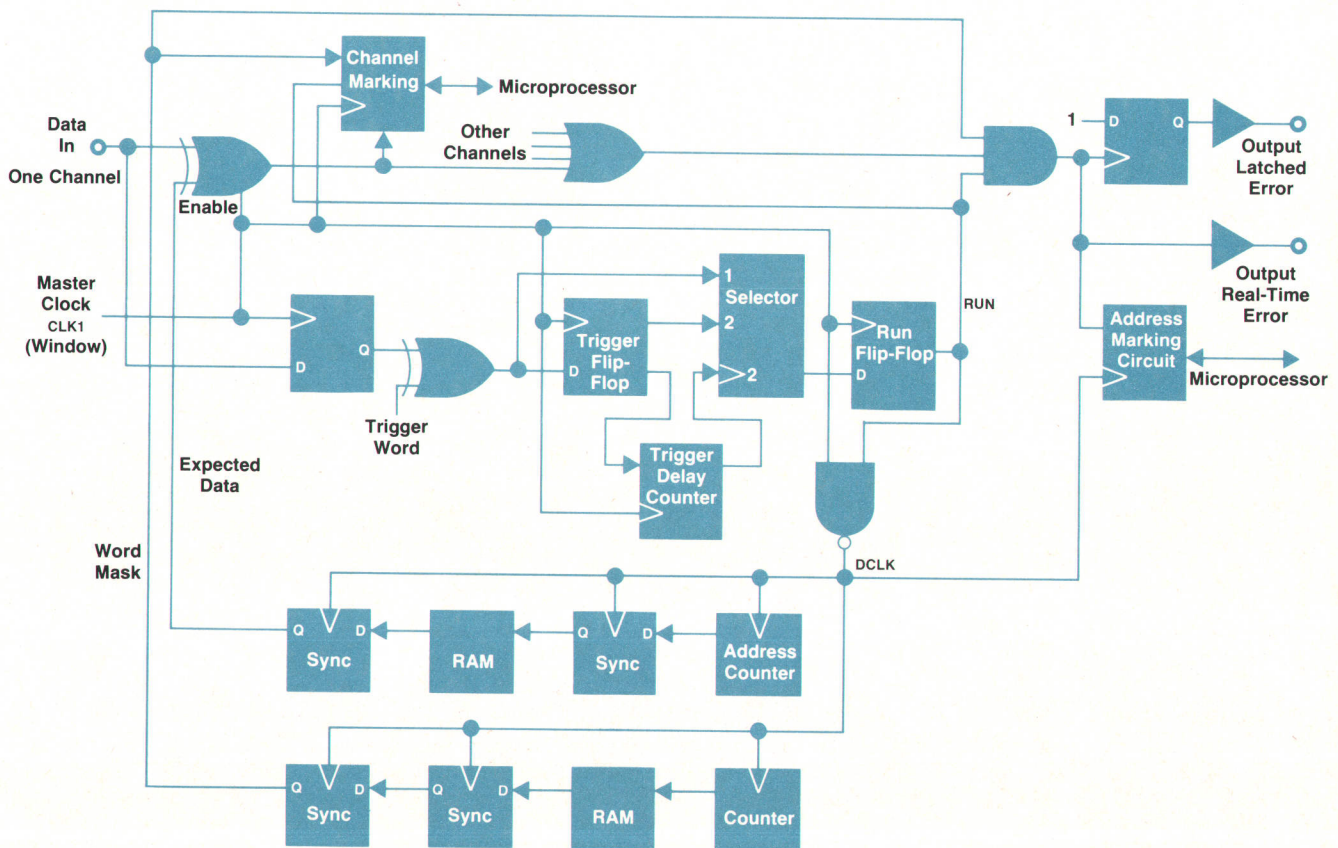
Channel Marking
Microprocessor
Data In
One Channel
Other Channels
1
D
Q
Output Latched Error
Enable
Output Real-Time Error
Master Clock
CLK1
(Window)
D
Q
1
Selector
2
2
Trigger Flip-Flop
D
Run Flip-Flop
D
RUN
Address Marking Circuit
Microprocessor
Trigger Word
Trigger Delay Counter
Expected Data
Word Mask
DCLK
Q
D
Sync
RAM
Q
D
Sync
Address Counter
Q
D
Sync
Q
D
Sync
RAM
Counter